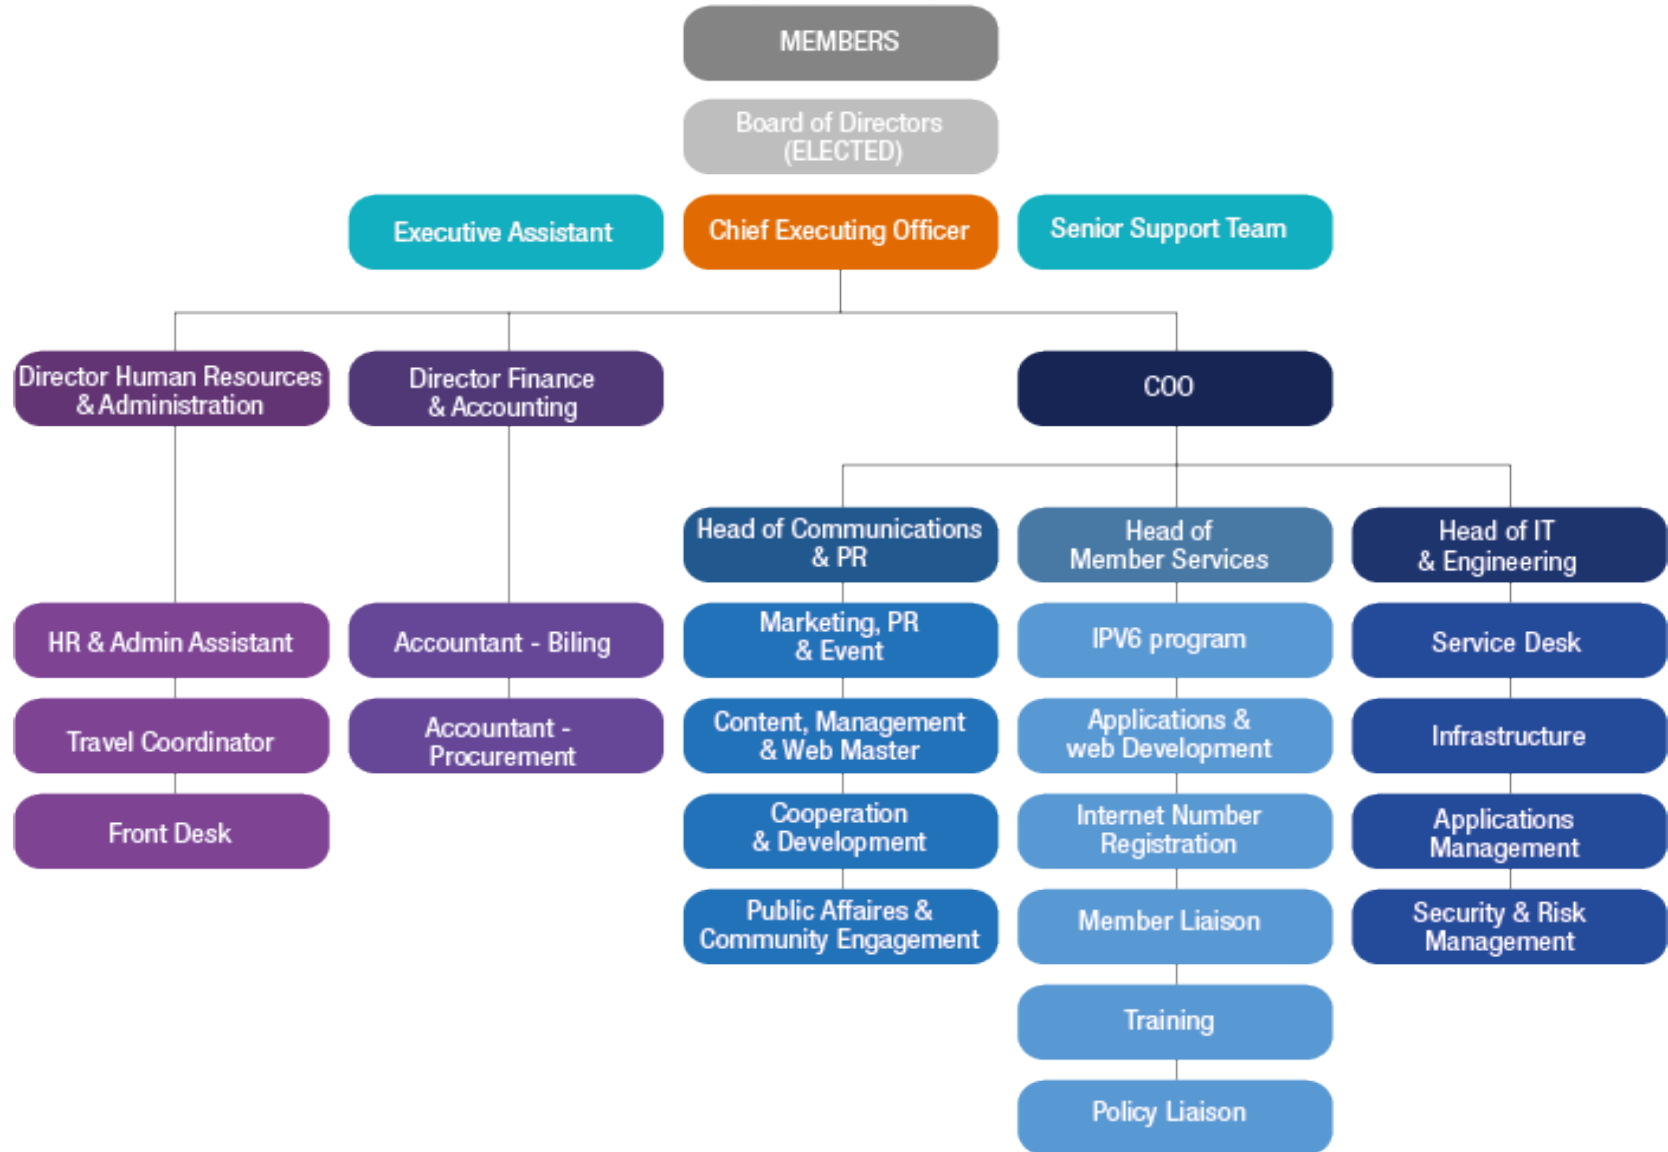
MEMBERS

Board of Directors (ELECTED)

Executive Assistant

Chief Executing Officer

Senior Support Team

Director Human Resources & Administration

Director Finance & Accounting

COO

HR & Admin Assistant

Travel Coordinator

Front Desk

Accountant - Biling

Accountant - Procurement

Head of Communications & PR

Marketing, PR & Event

Content, Management & Web Master

Cooperation & Development

Public Affaires & Community Engagement

Head of Member Services

IPV6 program

Applications & web Development

Internet Number Registration

Member Liaison

Training

Policy Liaison

Head of IT & Engineering

Service Desk

Infrastructure

Applications Management

Security & Risk Management